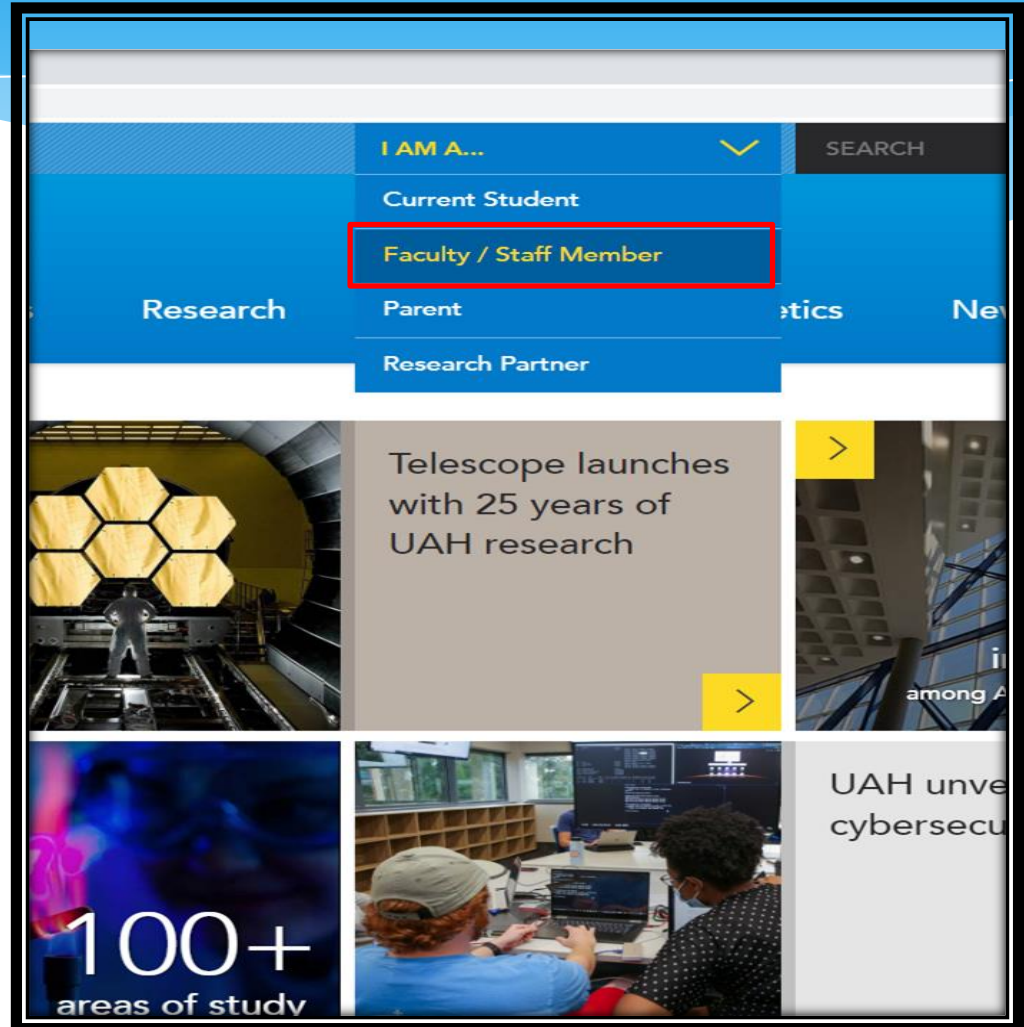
I AM A...

SEARCH

Current Student

Faculty / Staff Member

Parent

Research Partner

s

Research

etics

Nev

Telescope launches with 25 years of UAH research

i

among A

UAH unve
cybersecu

100+
areas of study